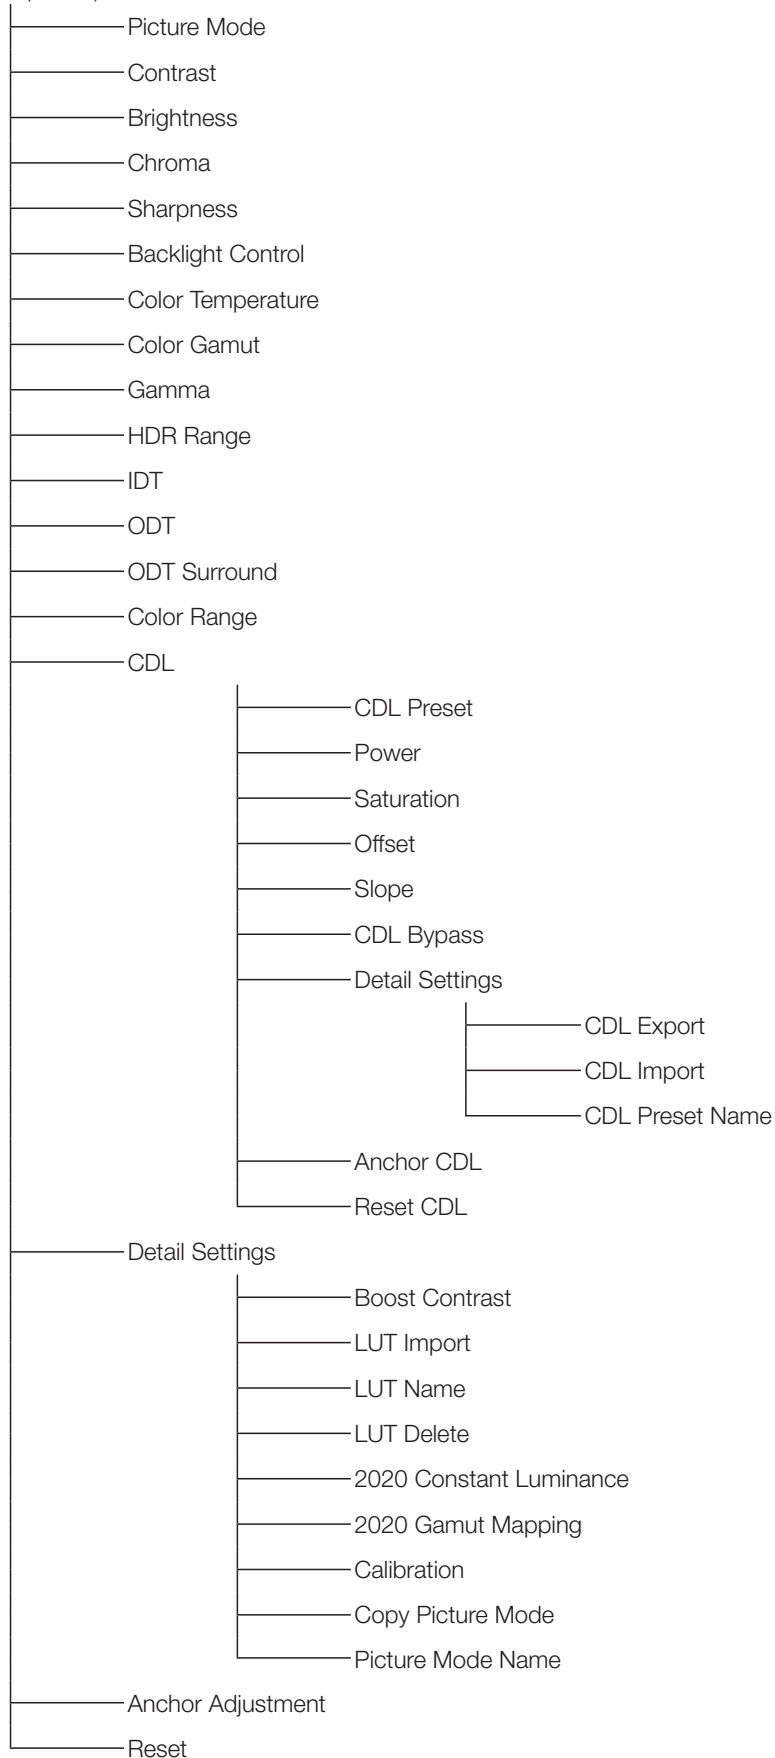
Picture Mode
Contrast
Brightness
Chroma
Sharpness
Backlight Control
Color Temperature
Color Gamut
Gamma
HDR Range
IDT
ODT
ODT Surround
Color Range
CDL
CDL Preset
Power
Saturation
Offset
Slope
CDL Bypass
Detail Settings
CDL Export
CDL Import
CDL Preset Name
Anchor CDL
Reset CDL
Detail Settings
Boost Contrast
LUT Import
LUT Name
LUT Delete
2020 Constant Luminance
2020 Gamut Mapping
Calibration
Copy Picture Mode
Picture Mode Name
Anchor Adjustment
Reset